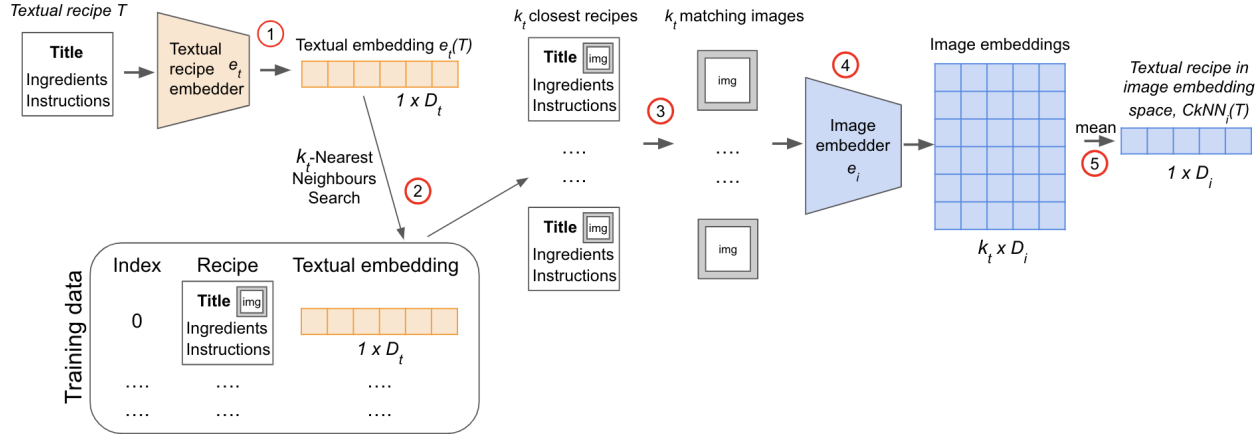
Textual recipe T

Title
Ingredients
Instructions

Textual recipe embedder $e_t$

1

Textual embedding $e_t(T)$

$1 \times D_t$

$k_t$-Nearest Neighbours Search

2

$k_t$ closest recipes

Title img
Ingredients
Instructions

....
....

Title img
Ingredients
Instructions

3

$k_t$ matching images

img

....
....

img

4

Image embedder $e_i$

Image embeddings

$k_t \times D_i$

mean

5

Textual recipe in image embedding space, $CkNN_i(T)$

$1 \times D_i$

Training data

| Index | Recipe | Textual embedding |
|---|---|---|
| 0 | Title img Ingredients Instructions | $1 \times D_t$ |
| .... | .... | .... |
| .... | .... | .... |